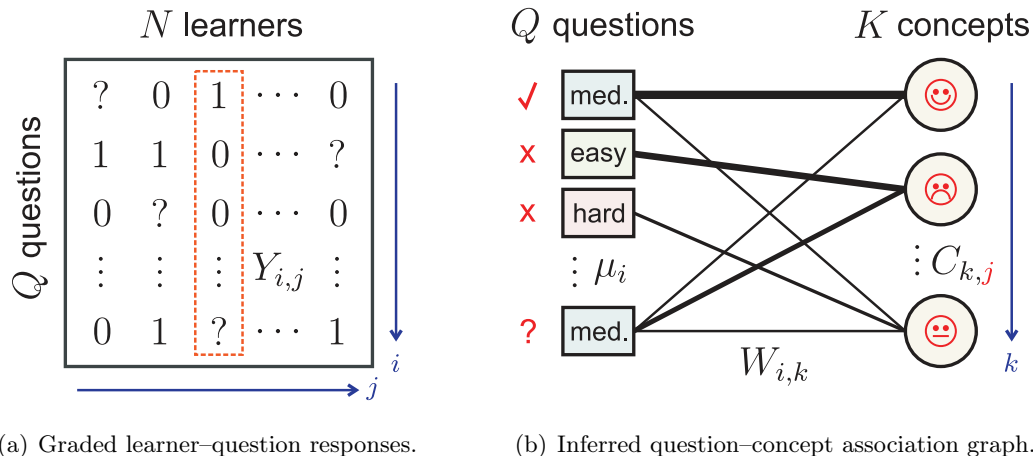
$N$ learners

$Q$ questions

| ? | 0 | 1 | $\cdots$ | 0 |
|---|---|---|---|---|
| 1 | 1 | 0 | $\cdots$ | ? |
| 0 | ? | 0 | $\cdots$ | 0 |
| $\vdots$ | $\vdots$ | $\vdots$ | $Y_{i,j}$ | $\vdots$ |
| 0 | 1 | ? | $\cdots$ | 1 |

$i$

$j$

$Q$ questions

$K$ concepts

✓ med.

x easy

x hard

$\vdots \mu_i$

? med.

$\vdots C_{k,j}$

$W_{i,k}$

$k$

(a) Graded learner–question responses.

(b) Inferred question–concept association graph.